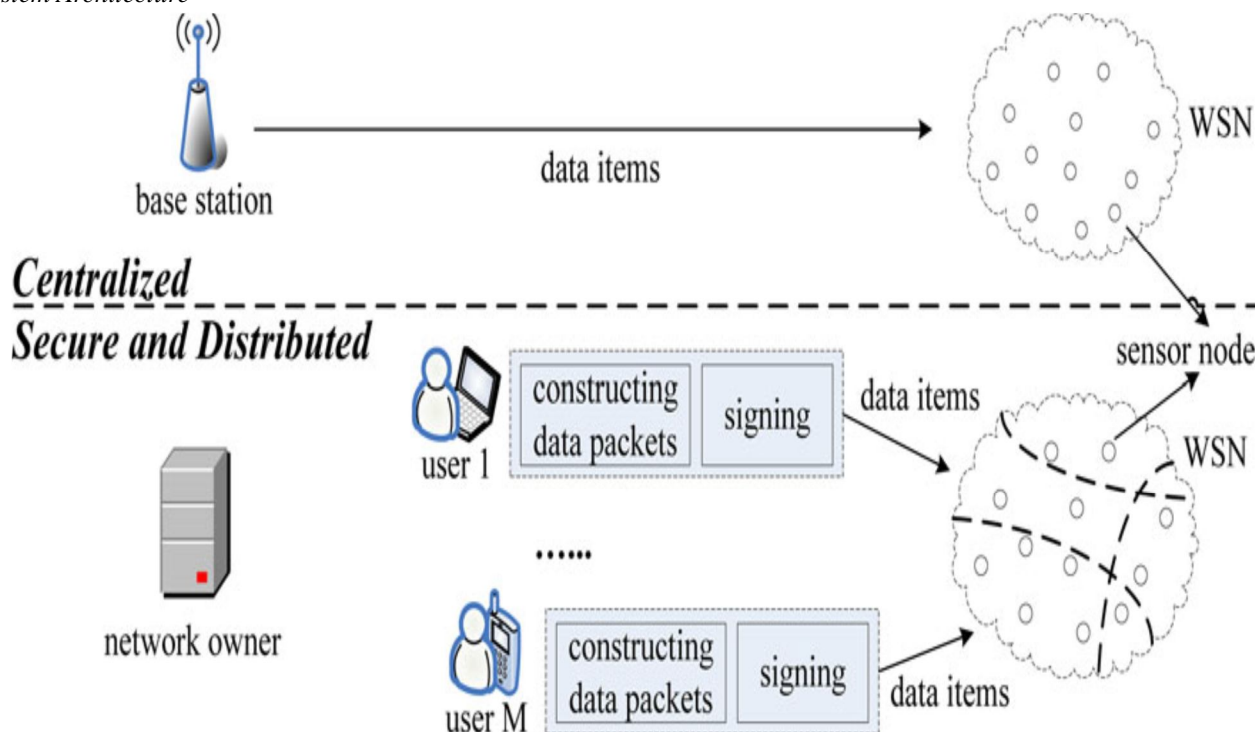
stem Architecture

base station

data items

WSN

Centralized

Secure and Distributed

sensor node

constructing data packets

signing

data items

user 1

WSN

network owner

......

constructing data packets

signing

data items

user M